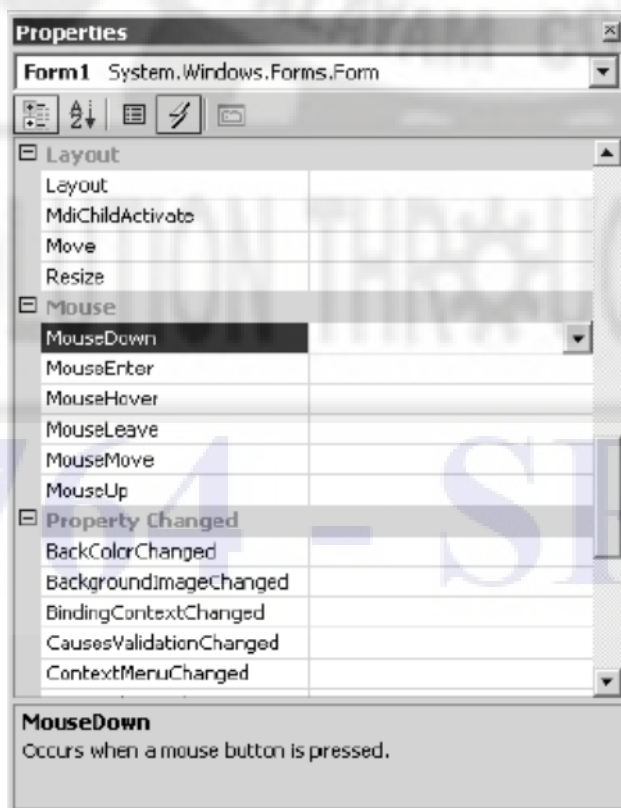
Properties

Form1 System.Windows.Forms.Form

Layout
Layout
MdiChildActivate
Move
Resize
Mouse
MouseDown
MouseEnter
MouseHover
MouseLeave
MouseMove
MouseUp
Property Changed
BackColorChanged
BackgroundImageChanged
BindingContextChanged
CausesValidationChanged
ContextMenuChanged

MouseDown
Occurs when a mouse button is pressed.